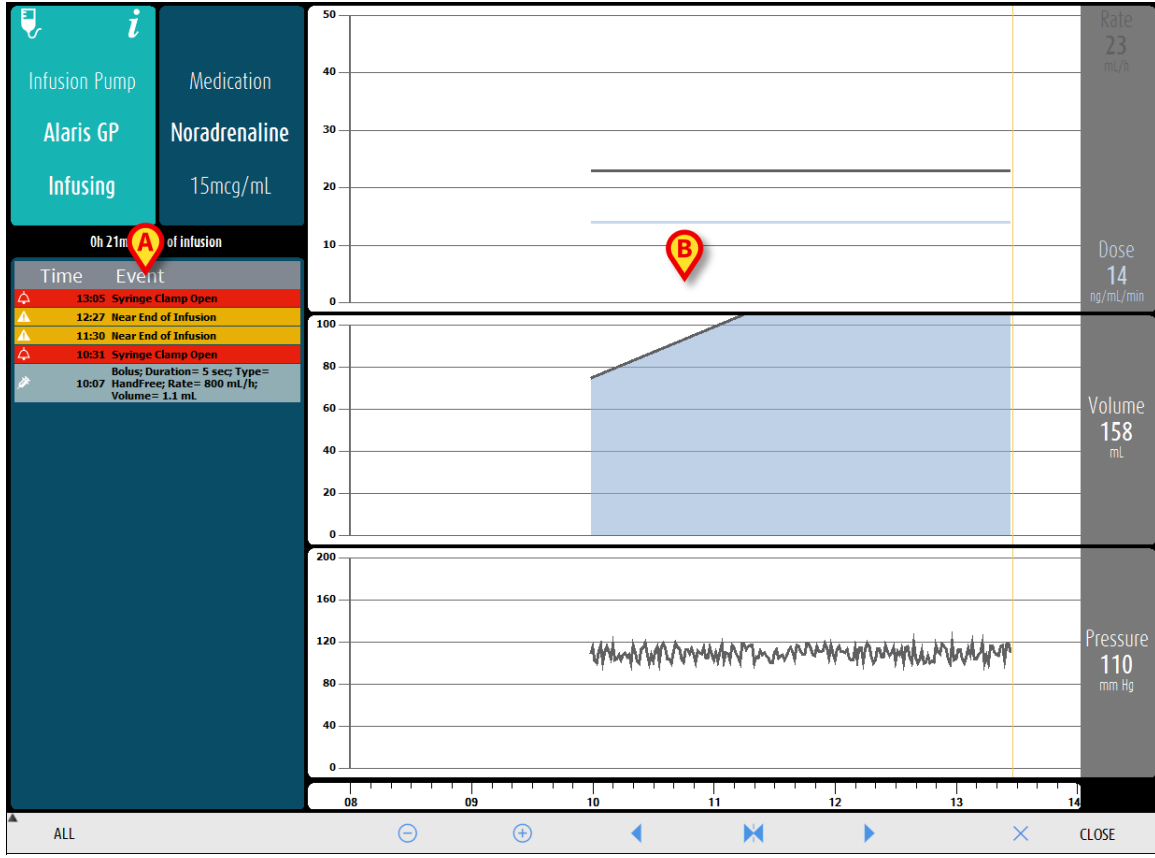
Infusion Pump

Alaris GP

Infusing

Medication

Noradrenaline

15mcg/mL

0h 21m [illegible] of infusion

A

| Time | Event |
|---|---|
| 13:05 | Syringe Clamp Open |
| 12:27 | Near End of Infusion |
| 11:30 | Near End of Infusion |
| 10:31 | Syringe Clamp Open |
| 10:07 | Bolus; Duration= 5 sec; Type= HandFree; Rate= 800 mL/h; Volume= 1.1 mL |

B

50
40
30
20
10
0

Rate
23
mL/h

Dose
14
ng/mL/min

100
80
60
40
20
0

Volume
158
mL

200
160
120
80
40
0

Pressure
110
mm Hg

08 09 10 11 12 13 14

ALL

CLOSE